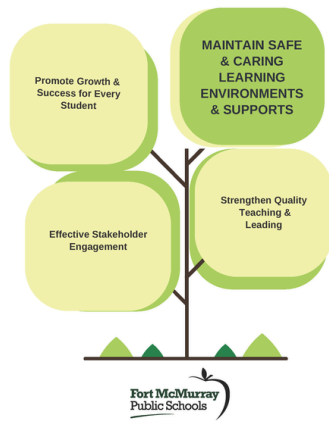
Promote Growth & Success for Every Student

MAINTAIN SAFE & CARING LEARNING ENVIRONMENTS & SUPPORTS

Strengthen Quality Teaching & Leading

Effective Stakeholder Engagement

Fort McMurray Public Schools